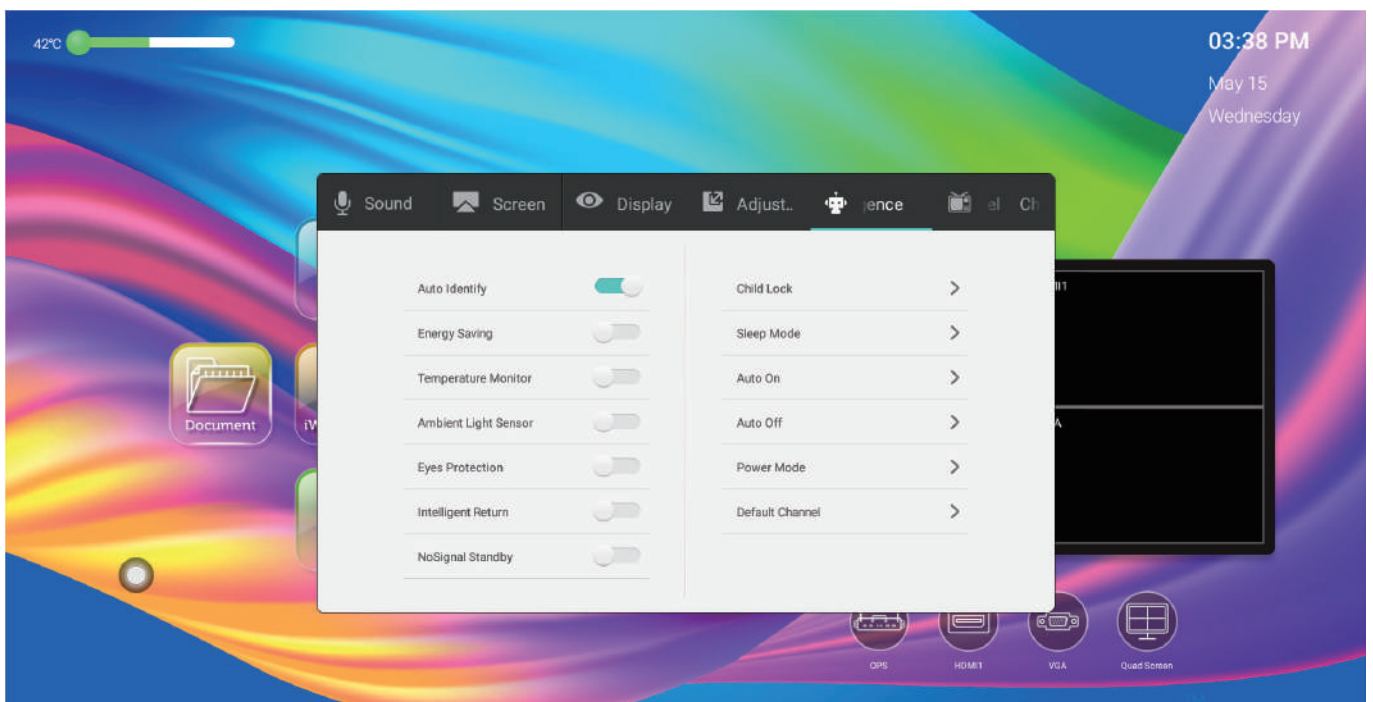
42℃

03:38 PM
May 15
Wednesday

Sound Screen Display Adjust.. ɿence el Ch

Auto Identify
Energy Saving
Temperature Monitor
Ambient Light Sensor
Eyes Protection
Intelligent Return
NoSignal Standby

Child Lock
Sleep Mode
Auto On
Auto Off
Power Mode
Default Channel

Document
iW

MI1
A

OPS
HDMI1
VGA
Quad Screen